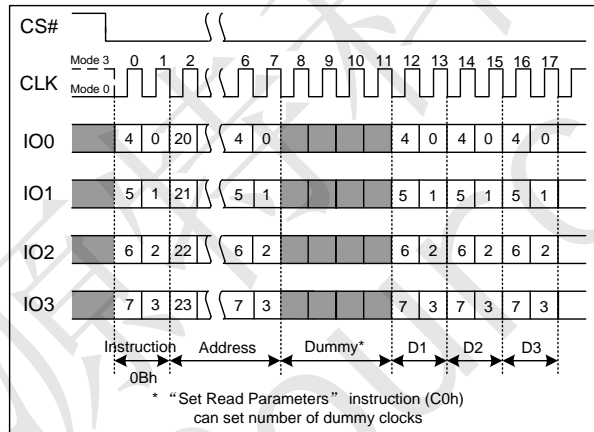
CS#

Mode 3
CLK
Mode 0

0 1 2 6 7 8 9 10 11 12 13 14 15 16 17

IO0 4 0 20 4 0 4 0 4 0 4 0

IO1 5 1 21 5 1 5 1 5 1 5 1

IO2 6 2 22 6 2 6 2 6 2 6 2

IO3 7 3 23 7 3 7 3 7 3 7 3

Instruction Address Dummy* D1 D2 D3

0Bh

* "Set Read Parameters" instruction (C0h) can set number of dummy clocks